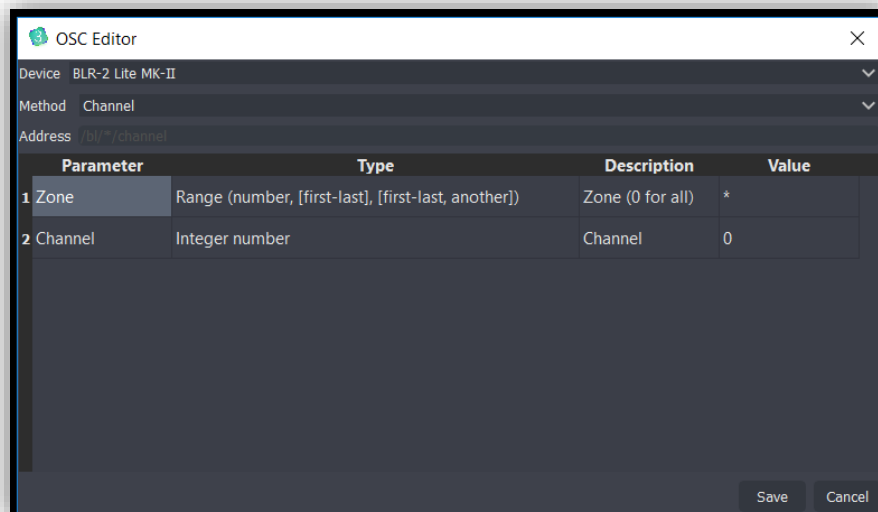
OSC Editor

Device BLR-2 Lite MK-II

Method Channel

Address /bl/*/channel

| | Parameter | Type | Description | Value |
|---|---|---|---|---|
| 1 | Zone | Range (number, [first-last], [first-last, another]) | Zone (0 for all) | * |
| 2 | Channel | Integer number | Channel | 0 |

Save Cancel